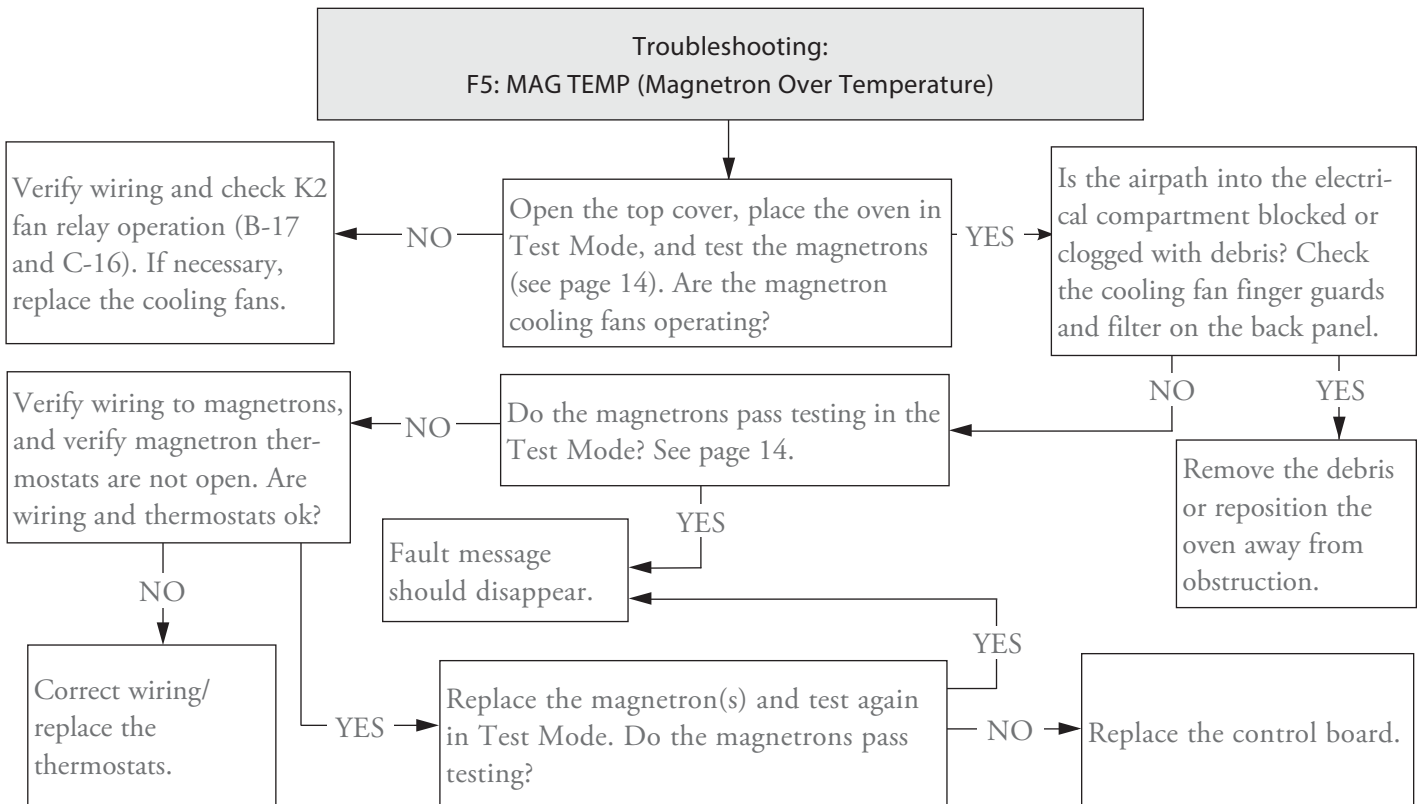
Troubleshooting:
F5: MAG TEMP (Magnetron Over Temperature)

Verify wiring and check K2 fan relay operation (B-17 and C-16). If necessary, replace the cooling fans.

NO

Open the top cover, place the oven in Test Mode, and test the magnetrons (see page 14). Are the magnetron cooling fans operating?

YES

Is the airpath into the electrical compartment blocked or clogged with debris? Check the cooling fan finger guards and filter on the back panel.

NO

YES

Verify wiring to magnetrons, and verify magnetron thermostats are not open. Are wiring and thermostats ok?

NO

Do the magnetrons pass testing in the Test Mode? See page 14.

Remove the debris or reposition the oven away from obstruction.

YES

Fault message should disappear.

NO

YES

Correct wiring/ replace the thermostats.

YES

Replace the magnetron(s) and test again in Test Mode. Do the magnetrons pass testing?

NO

Replace the control board.